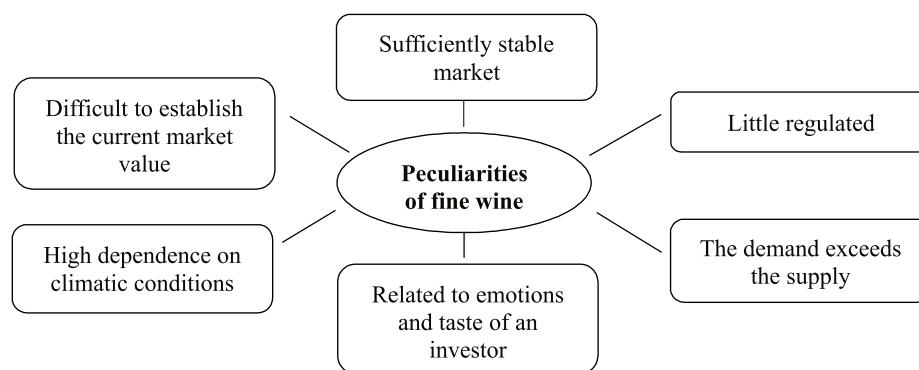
Sufficiently stable market

Difficult to establish the current market value

Little regulated

**Peculiarities of fine wine**

High dependence on climatic conditions

The demand exceeds the supply

Related to emotions and taste of an investor